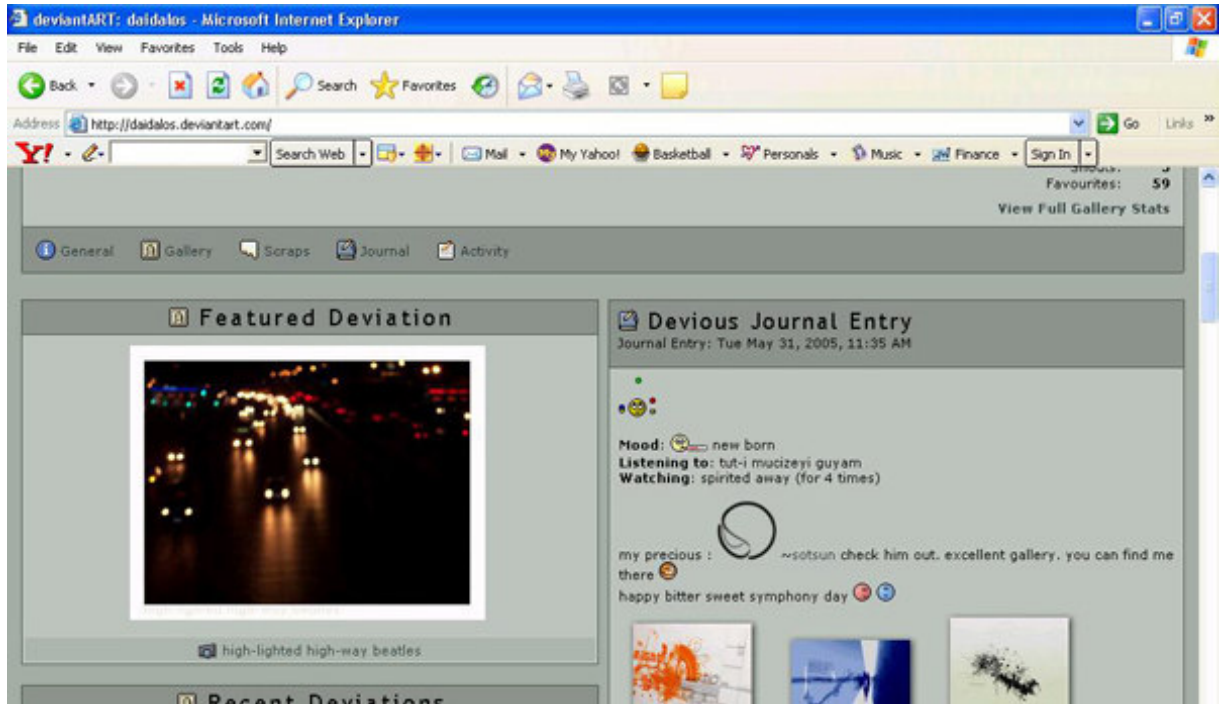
deviantART: daidalos - Microsoft Internet Explorer

File Edit View Favorites Tools Help

Back Search Favorites

Address http://daidalos.deviantart.com/ Go Links »

Y! Search Web Mail My Yahoo! Basketball Personals Music Finance Sign In

Shouts: 5
Favourites: 59
View Full Gallery Stats

General Gallery Scraps Journal Activity

Featured Deviation

high-lighted high-way beatles

Recent Deviations

Devious Journal Entry
Journal Entry: Tue May 31, 2005, 11:35 AM

Mood: new born
Listening to: tut-i mucizeyi guyam
Watching: spirited away (for 4 times)

my precious : ~sotsun check him out. excellent gallery. you can find me there

happy bitter sweet symphony day